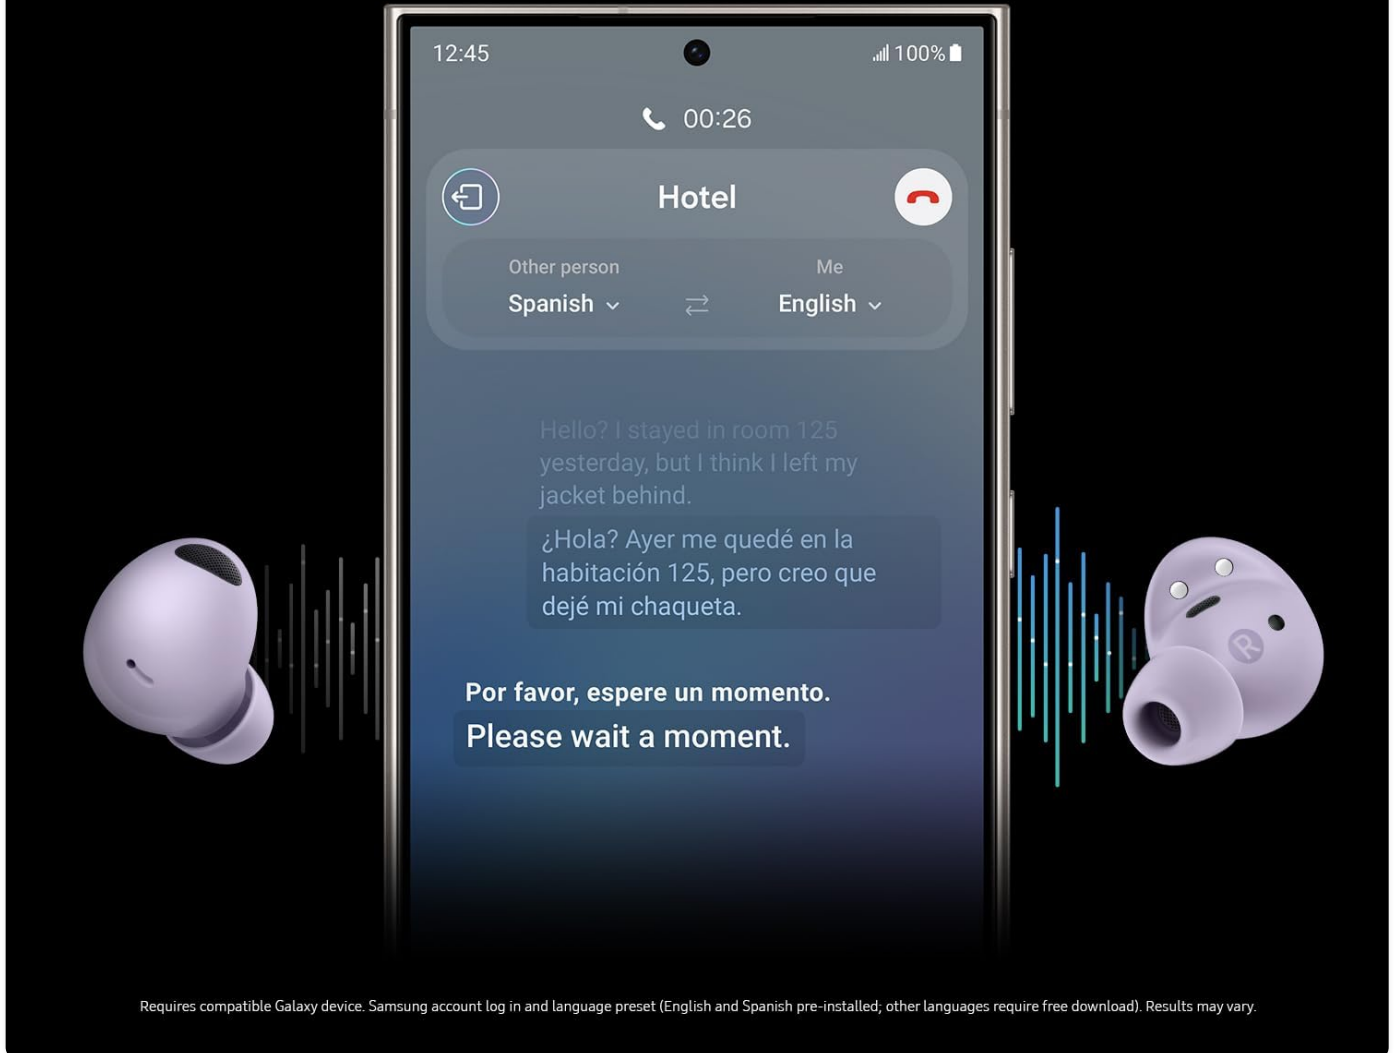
12:45

100%

00:26

Hotel

Other person
Spanish

Me
English

Hello? I stayed in room 125 yesterday, but I think I left my jacket behind.

¿Hola? Ayer me quedé en la habitación 125, pero creo que dejé mi chaqueta.

Por favor, espere un momento.

Please wait a moment.

R

Requires compatible Galaxy device. Samsung account log in and language preset (English and Spanish pre-installed; other languages require free download). Results may vary.